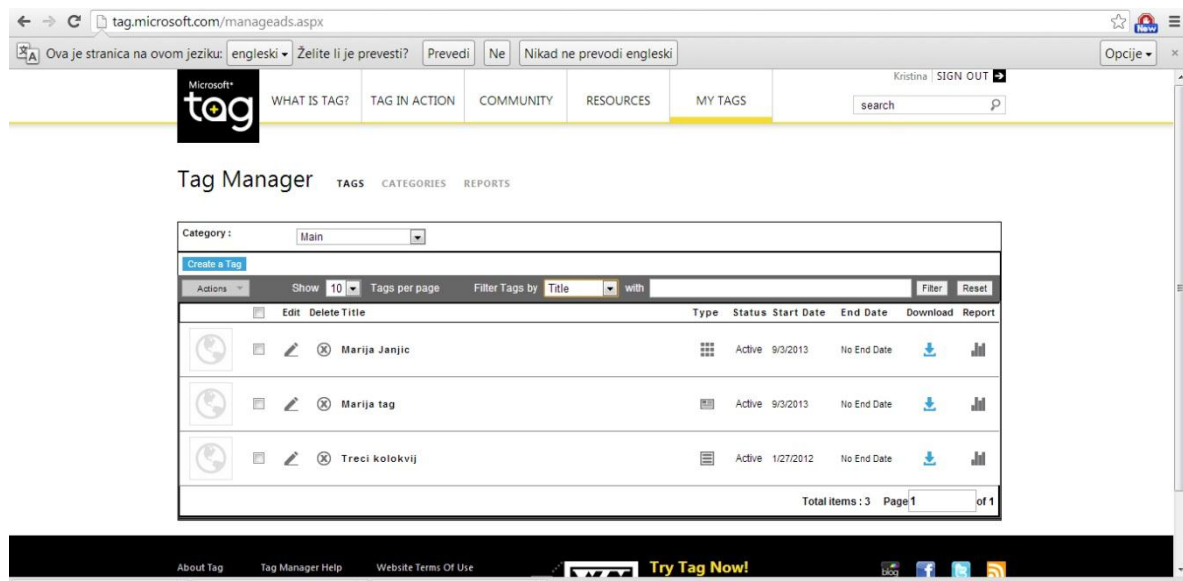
tag.microsoft.com/manageads.aspx

New

Ova je stranica na ovom jeziku: engleski Želite li je prevesti? Prevedi Ne Nikad ne prevodi engleski Opcije

Microsoft tag

WHAT IS TAG? TAG IN ACTION COMMUNITY RESOURCES MY TAGS

Kristina SIGN OUT

search

Tag Manager TAGS CATEGORIES REPORTS

Category : Main

Create a Tag

Actions Show 10 Tags per page Filter Tags by Title with Filter Reset

| | Edit | Delete | Title | Type | Status | Start Date | End Date | Download | Report |
|---|---|---|---|---|---|---|---|---|---|
| | | | Marija Janjic | | Active | 9/3/2013 | No End Date | | |
| | | | Marija tag | | Active | 9/3/2013 | No End Date | | |
| | | | Treci kolokvij | | Active | 1/27/2012 | No End Date | | |

Total items : 3 Page 1 of 1

About Tag Tag Manager Help Website Terms Of Use Try Tag Now! blog